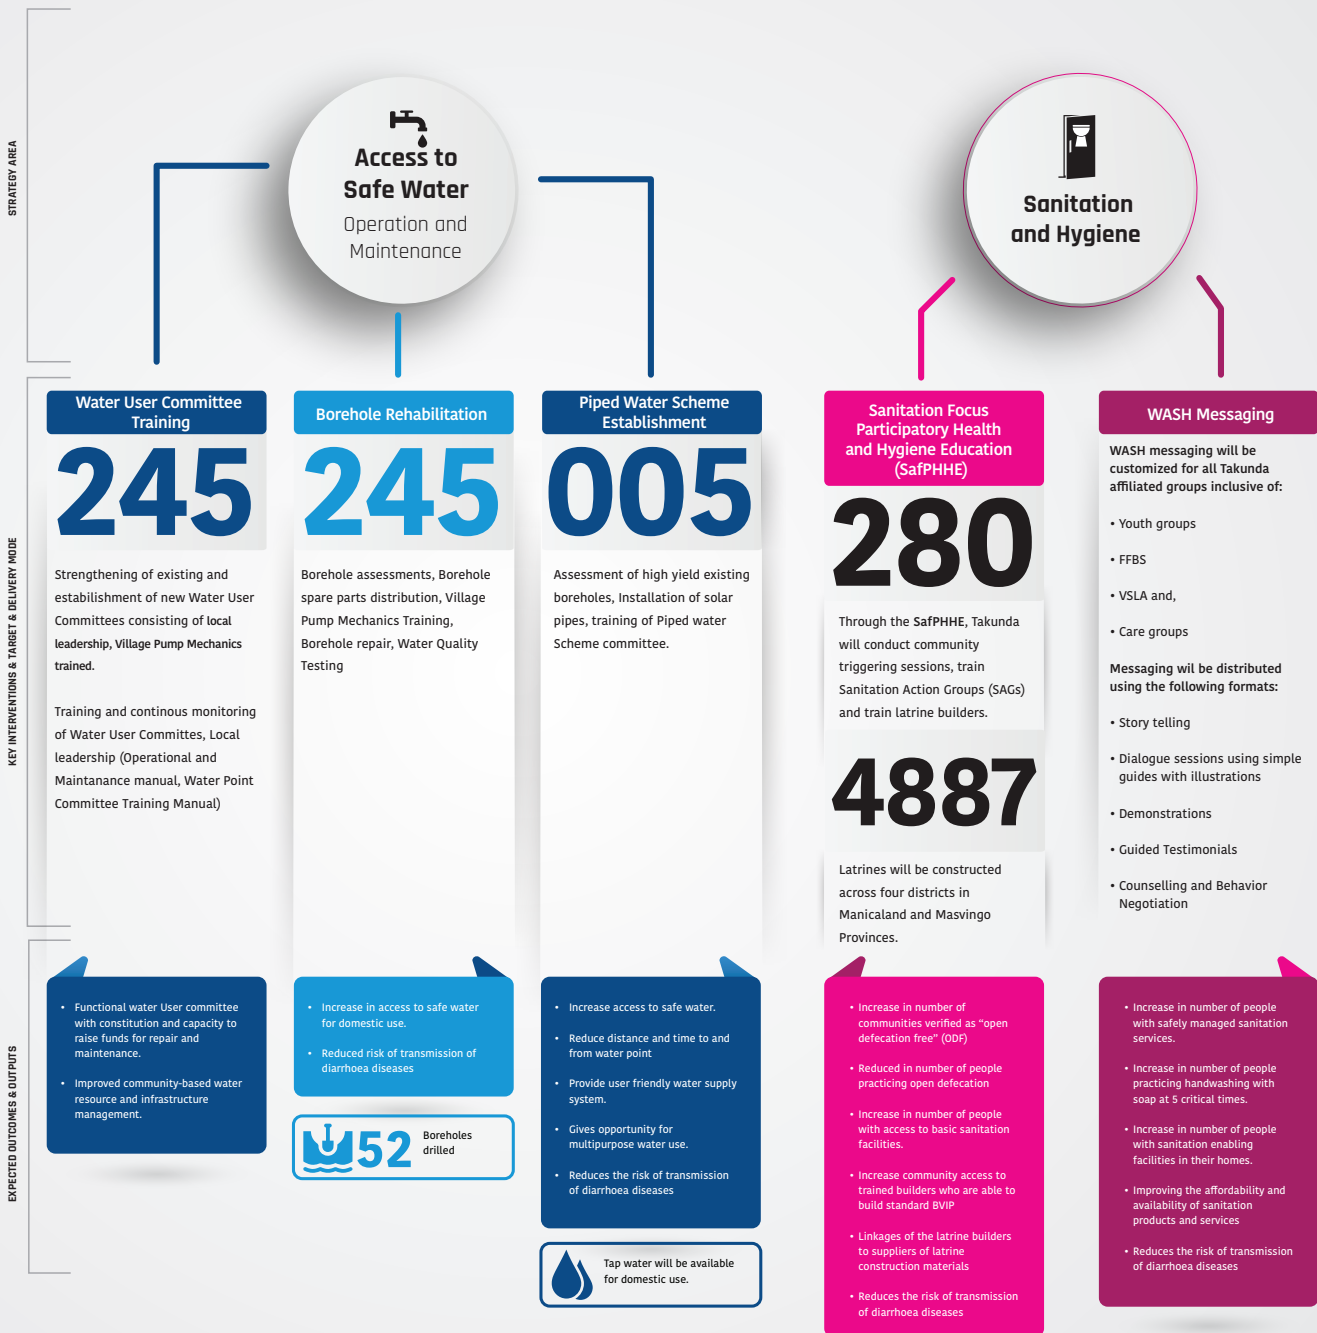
STRATEGY AREA

Access to Safe Water
Operation and Maintenance

Sanitation and Hygiene

KEY INTERVENTIONS & TARGET & DELIVERY MODE

Water User Committee Training
245
Strengthening of existing and estabilishment of new Water User Committees consisting of local leadership, Village Pump Mechanics trained.

Training and continous monitoring of Water User Committes, Local leadership (Operational and Maintanance manual, Water Point Committee Training Manual)

Borehole Rehabilitation
245
Borehole assessments, Borehole spare parts distribution, Village Pump Mechanics Training, Borehole repair, Water Quality Testing

Piped Water Scheme Establishment
005
Assessment of high yield existing boreholes, Installation of solar pipes, training of Piped water Scheme committee.

Sanitation Focus Participatory Health and Hygiene Education (SafPHHE)
280
Through the SafPHHE, Takunda will conduct community triggering sessions, train Sanitation Action Groups (SAGs) and train latrine builders.
4887
Latrines will be constructed across four districts in Manicaland and Masvingo Provinces.

WASH Messaging
WASH messaging will be customized for all Takunda affiliated groups inclusive of:
• Youth groups
• FFBS
• VSLA and,
• Care groups
Messaging wil be distributed using the following formats:
• Story telling
• Dialogue sessions using simple guides with illustrations
• Demonstrations
• Guided Testimonials
• Counselling and Behavior Negotiation

EXPECTED OUTCOMES & OUTPUTS

• Functional water User committee with constitution and capacity to raise funds for repair and maintenance.
• Improved community-based water resource and infrastructure management.

• Increase in access to safe water for domestic use.
• Reduced risk of transmission of diarrhoea diseases
52 Boreholes drilled

• Increase access to safe water.
• Reduce distance and time to and from water point
• Provide user friendly water supply system.
• Gives opportunity for multipurpose water use.
• Reduces the risk of transmission of diarrhoea diseases
Tap water will be available for domestic use.

• Increase in number of communities verified as "open defecation free" (ODF)
• Reduced in number of people practicing open defecation
• Increase in number of people with access to basic sanitation facilities.
• Increase community access to trained builders who are able to build standard BVIP
• Linkages of the latrine builders to suppliers of latrine construction materials
• Reduces the risk of transmission of diarrhoea diseases

• Increase in number of people with safely managed sanitation services.
• Increase in number of people practicing handwashing with soap at 5 critical times.
• Increase in number of people with sanitation enabling facilities in their homes.
• Improving the affordability and availability of sanitation products and services
• Reduces the risk of transmission of diarrhoea diseases